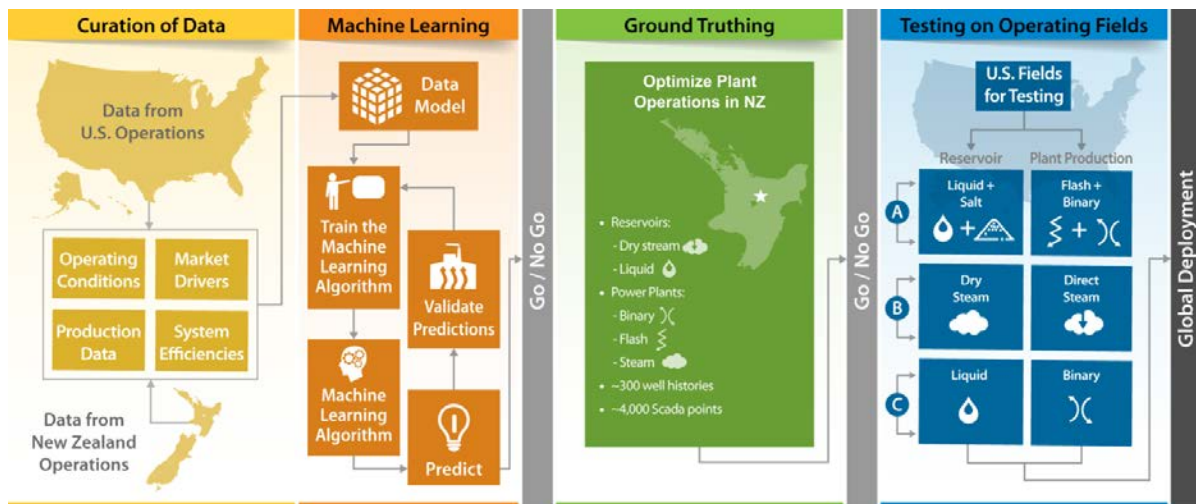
Curation of Data

Data from U.S. Operations

Operating Conditions

Market Drivers

Production Data

System Efficiencies

Data from New Zealand Operations

Machine Learning

Data Model

Train the Machine Learning Algorithm

Validate Predictions

Machine Learning Algorithm

Predict

Go / No Go

Ground Truthing

Optimize Plant Operations in NZ

• Reservoirs:
- Dry stream
- Liquid
• Power Plants:
- Binary
- Flash
- Steam
• ~300 well histories
• ~4,000 Scada points

Go / No Go

Testing on Operating Fields

U.S. Fields for Testing

Reservoir

Plant Production

A

Liquid + Salt

Flash + Binary

B

Dry Steam

Direct Steam

C

Liquid

Binary

Global Deployment